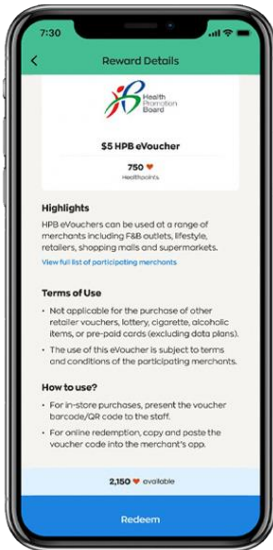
7:30

Reward Details

Health Promotion Board

$5 HPB eVoucher

750 ♥
Healthpoints

Highlights

HPB eVouchers can be used at a range of merchants including F&B outlets, lifestyle, retailers, shopping malls and supermarkets.

View full list of participating merchants

Terms of Use

• Not applicable for the purchase of other retailer vouchers, lottery, cigarette, alcoholic items, or pre-paid cards (excluding data plans).

• The use of this eVoucher is subject to terms and conditions of the participating merchants.

How to use?

• For in-store purchases, present the voucher barcode/QR code to the staff.

• For online redemption, copy and paste the voucher code into the merchant's app.

2,150 ♥ available

Redeem